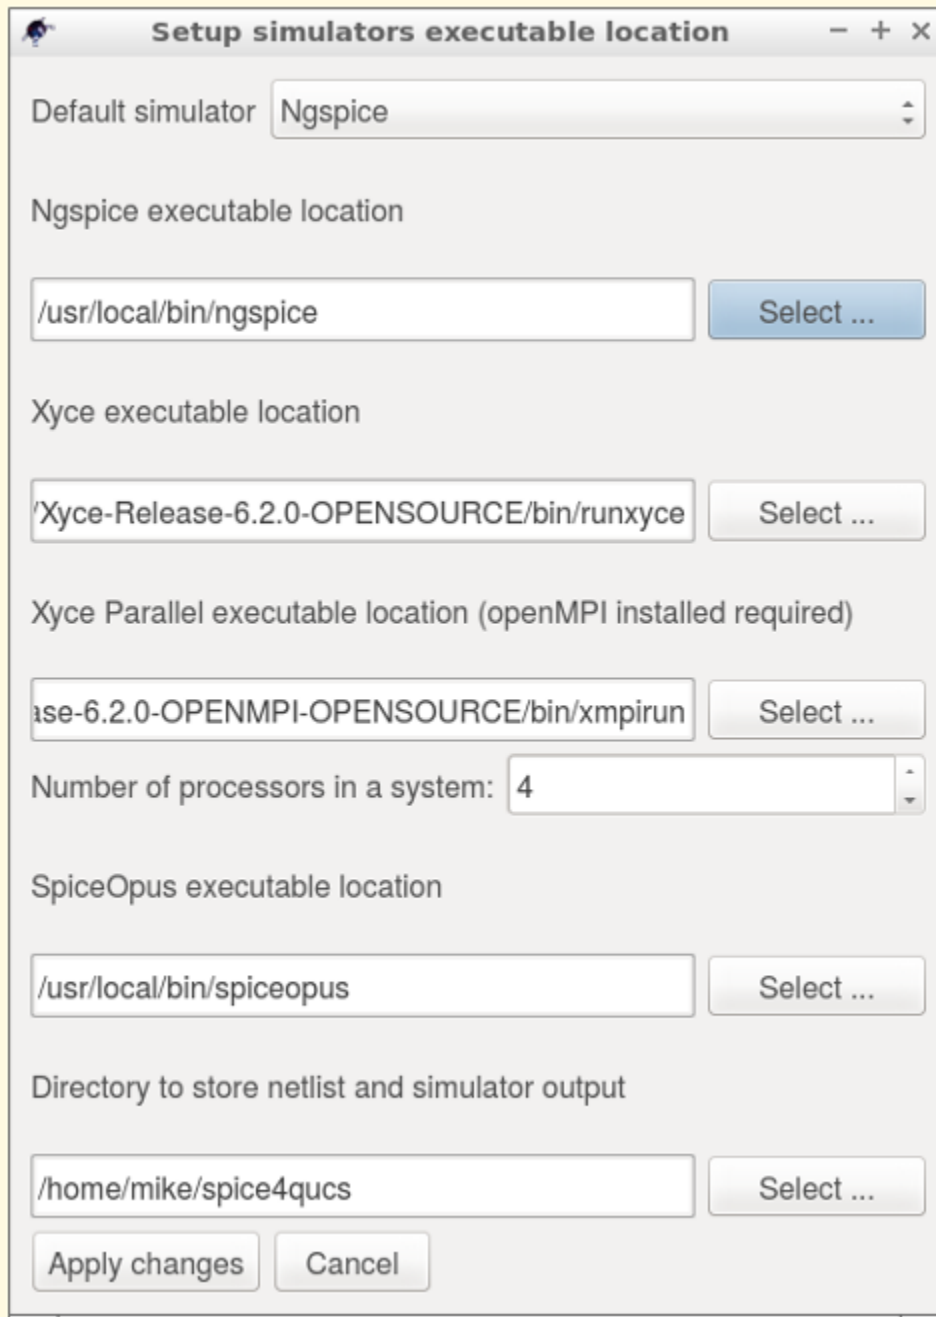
Setup simulators executable location − + ×

Default simulator | Ngspice

Ngspice executable location

/usr/local/bin/ngspice | Select ...

Xyce executable location

/Xyce-Release-6.2.0-OPENSOURCE/bin/runxyce | Select ...

Xyce Parallel executable location (openMPI installed required)

ase-6.2.0-OPENMPI-OPENSOURCE/bin/xmpirun | Select ...

Number of processors in a system: 4

SpiceOpus executable location

/usr/local/bin/spiceopus | Select ...

Directory to store netlist and simulator output

/home/mike/spice4qucs | Select ...

Apply changes | Cancel